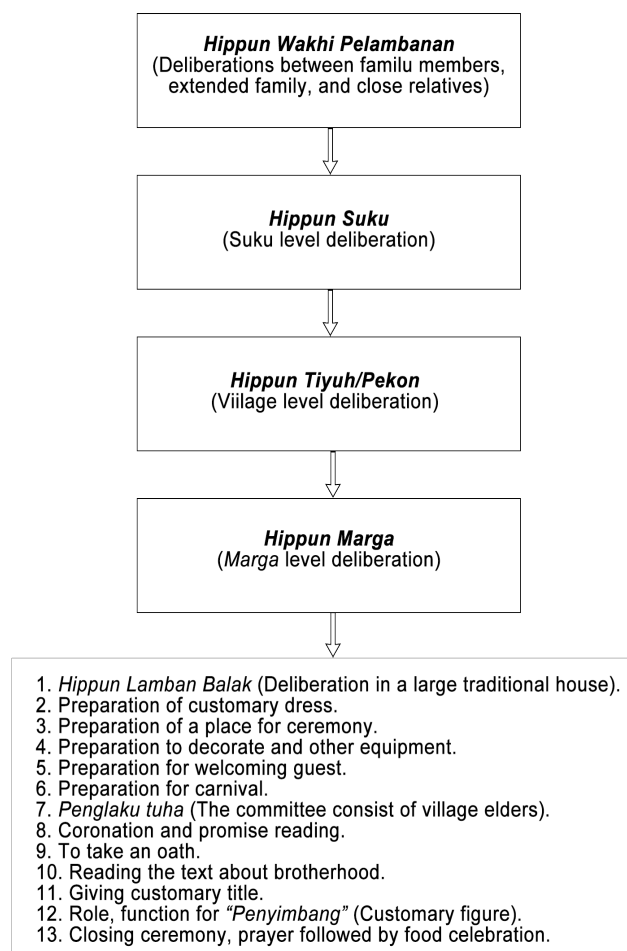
Hippun Wakhi Pelambanan
(Deliberations between familu members, extended family, and close relatives)

Hippun Suku
(Suku level deliberation)

Hippun Tiyuh/Pekon
(Viilage level deliberation)

Hippun Marga
(Marga level deliberation)

1. Hippun Lamban Balak (Deliberation in a large traditional house).
2. Preparation of customary dress.
3. Preparation of a place for ceremony.
4. Preparation to decorate and other equipment.
5. Preparation for welcoming guest.
6. Preparation for carnival.
7. Penglaku tuha (The committee consist of village elders).
8. Coronation and promise reading.
9. To take an oath.
10. Reading the text about brotherhood.
11. Giving customary title.
12. Role, function for "Penyimbang" (Customary figure).
13. Closing ceremony, prayer followed by food celebration.